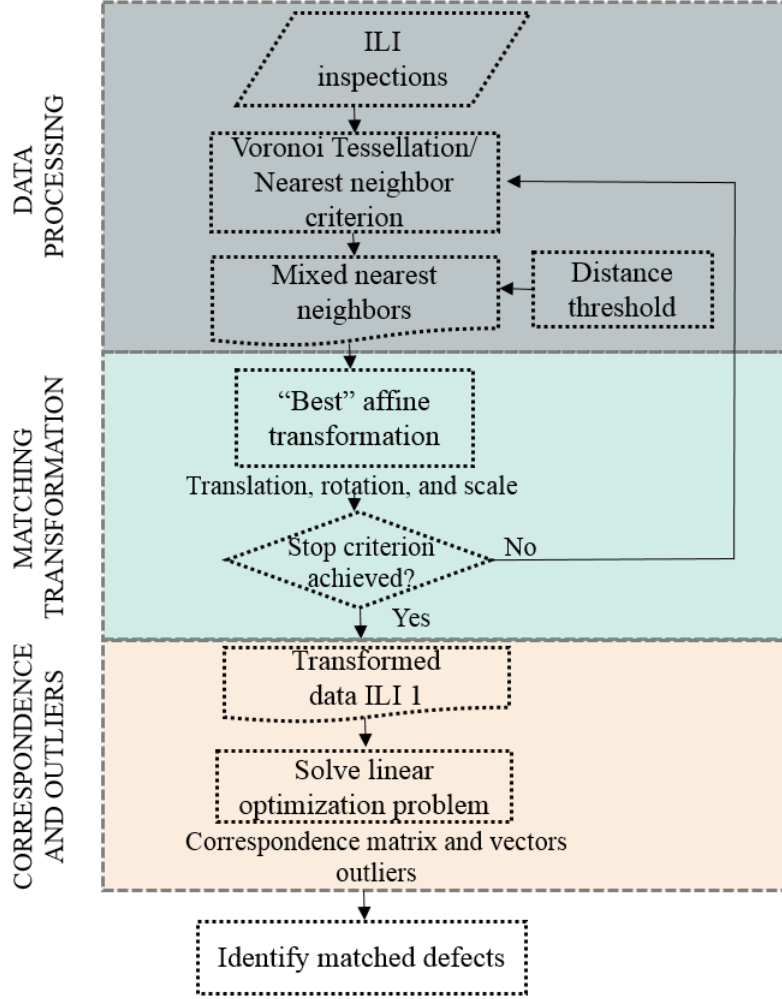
DATA PROCESSING

ILI inspections

Voronoi Tessellation/ Nearest neighbor criterion

Mixed nearest neighbors

Distance threshold

MATCHING TRANSFORMATION

“Best” affine transformation

Translation, rotation, and scale

Stop criterion achieved?

No

Yes

CORRESPONDENCE AND OUTLIERS

Transformed data ILI 1

Solve linear optimization problem

Correspondence matrix and vectors outliers

Identify matched defects